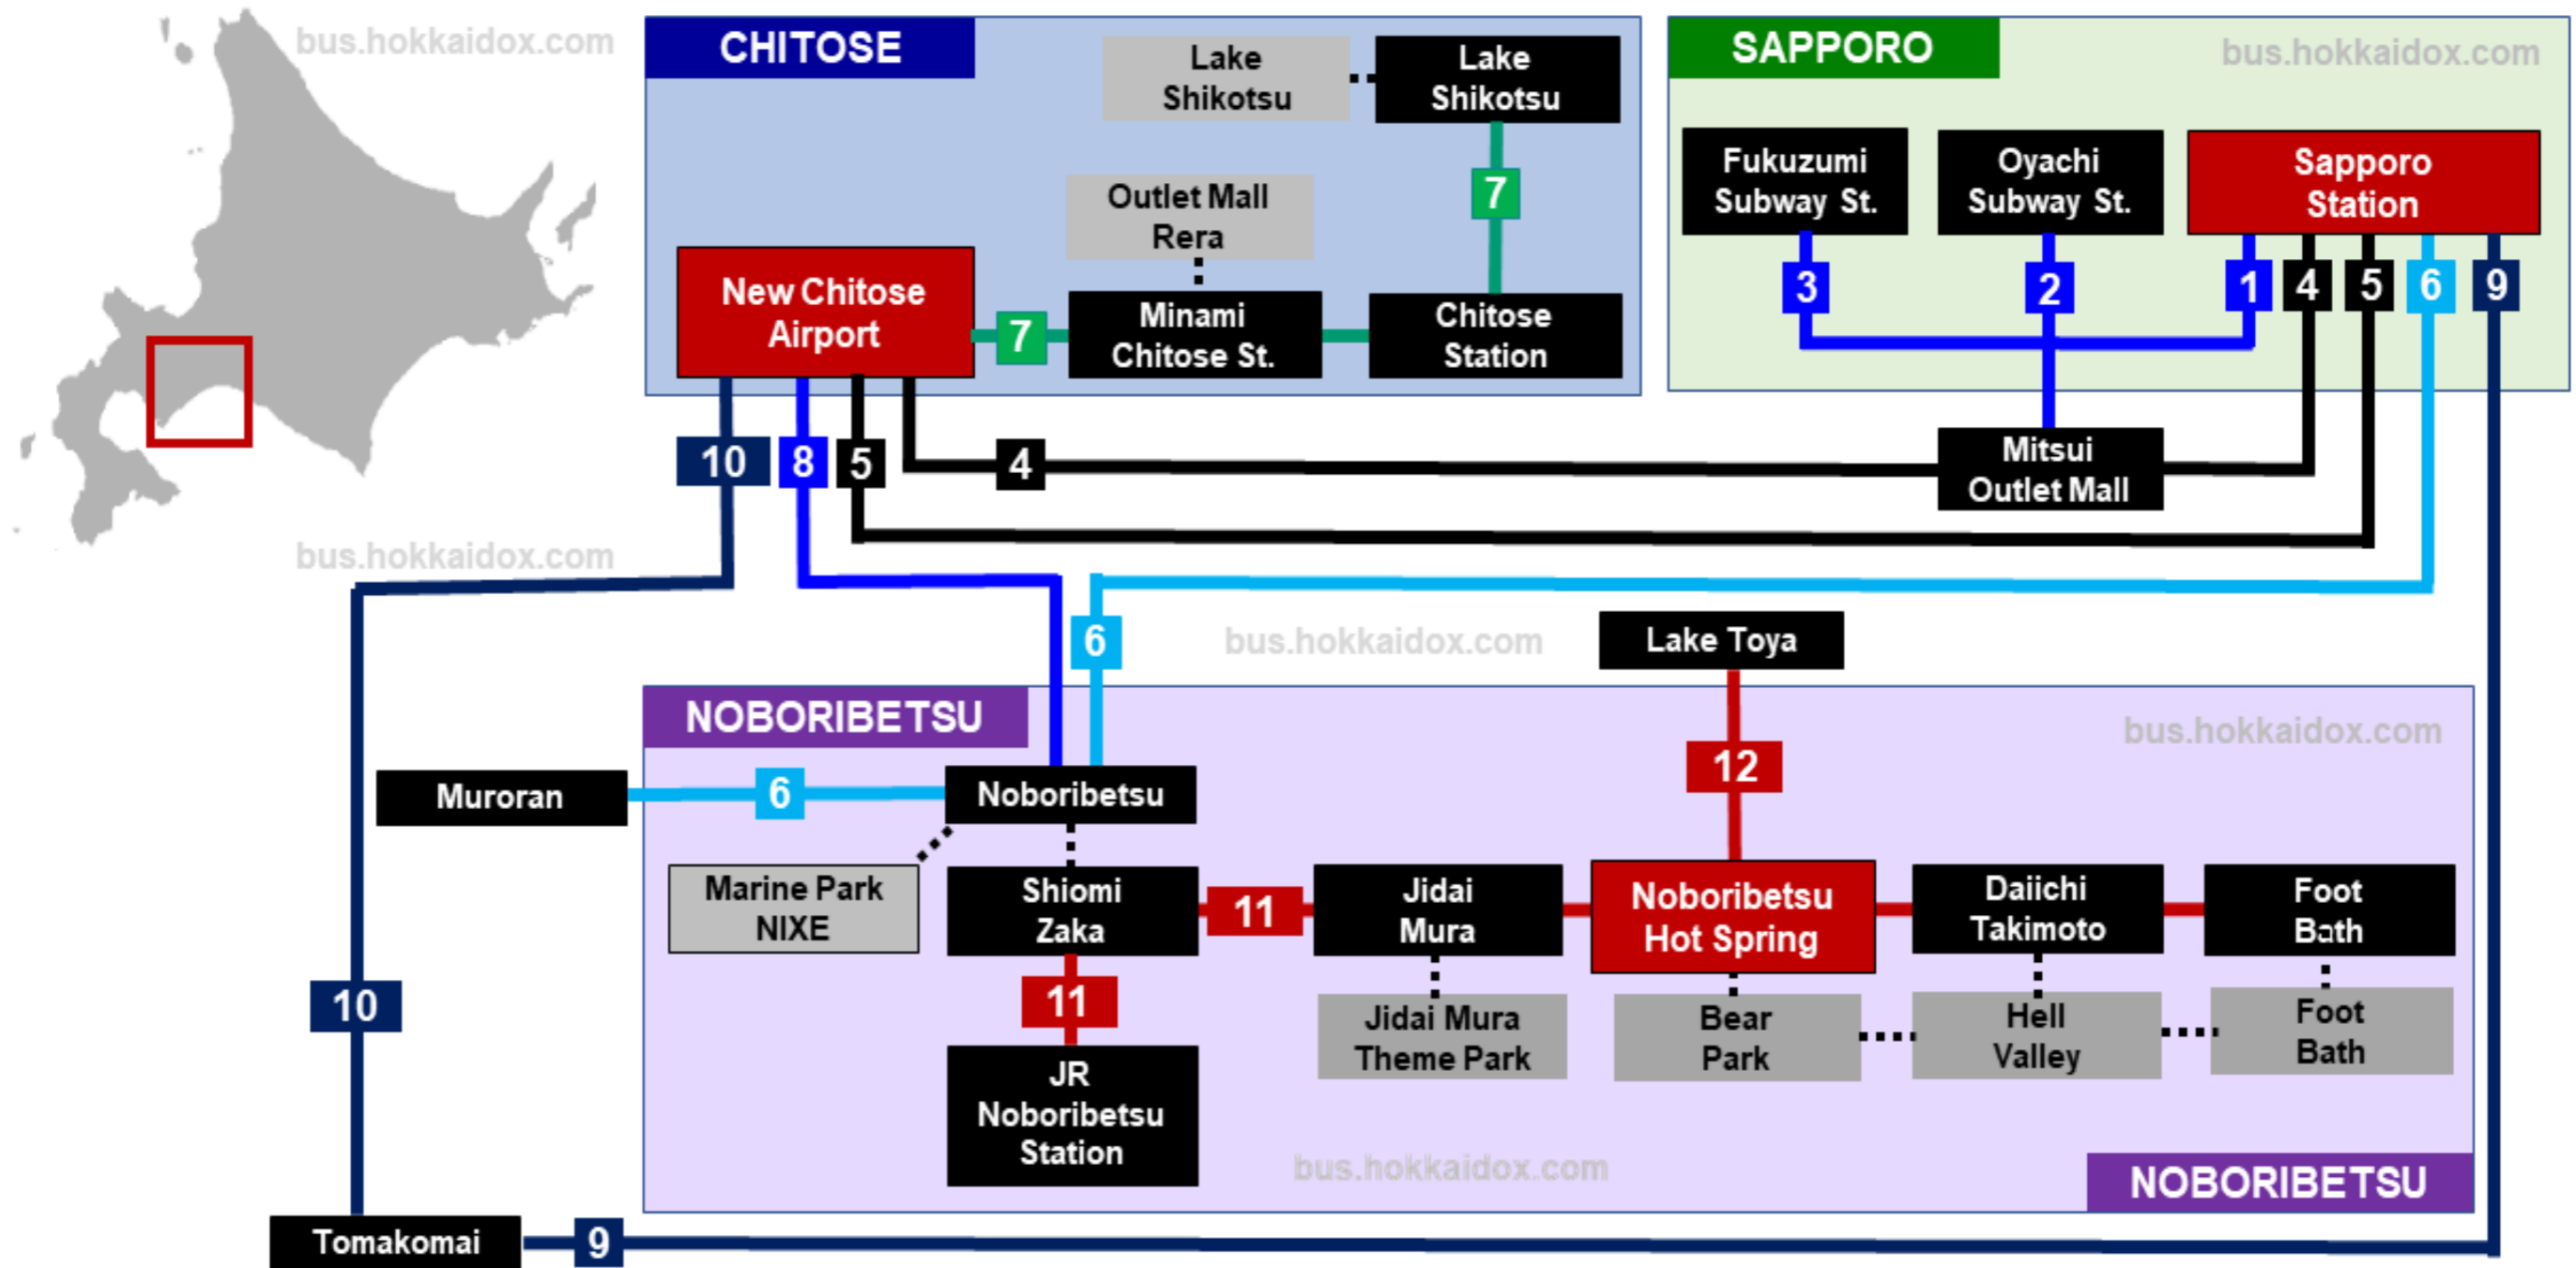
bus.hokkaidox.com

bus.hokkaidox.com

CHITOSE

Lake Shikotsu

Lake Shikotsu

7

Outlet Mall Rera

New Chitose Airport

7

Minami Chitose St.

Chitose Station

SAPPORO

bus.hokkaidox.com

Fukuzumi Subway St.

Oyachi Subway St.

Sapporo Station

3

2

1

4

5

6

9

10

8

5

4

Mitsui Outlet Mall

6

bus.hokkaidox.com

Lake Toya

NOBORIBETSU

bus.hokkaidox.com

12

Muroran

6

Noboribetsu

Marine Park NIXE

Shiomi Zaka

11

Jidai Mura

Noboribetsu Hot Spring

Daiichi Takimoto

Foot Bath

10

11

JR Noboribetsu Station

Jidai Mura Theme Park

Bear Park

Hell Valley

Foot Bath

bus.hokkaidox.com

NOBORIBETSU

Tomakomai

9